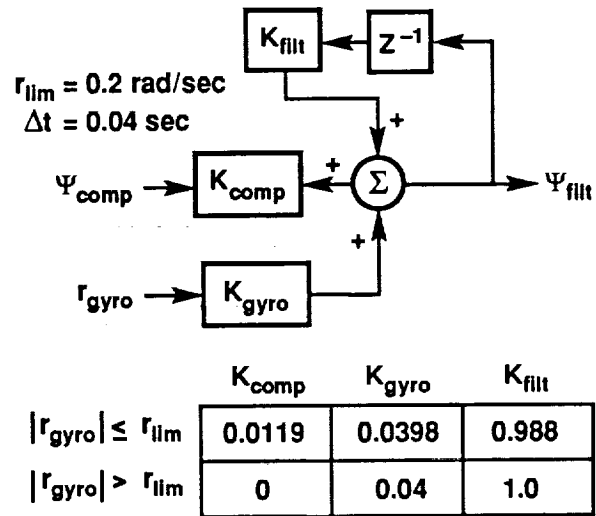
$K_{filt}$

$Z^{-1}$

$r_{lim} = 0.2$ rad/sec

$\Delta t = 0.04$ sec

+

+

$\Sigma$

$\Psi_{comp}$

$K_{comp}$

$\Psi_{filt}$

+

$r_{gyro}$

$K_{gyro}$

| | $K_{comp}$ | $K_{gyro}$ | $K_{filt}$ |
|---|---|---|---|
| $\lvert r_{gyro} \rvert \leq r_{lim}$ | 0.0119 | 0.0398 | 0.988 |
| $\lvert r_{gyro} \rvert > r_{lim}$ | 0 | 0.04 | 1.0 |